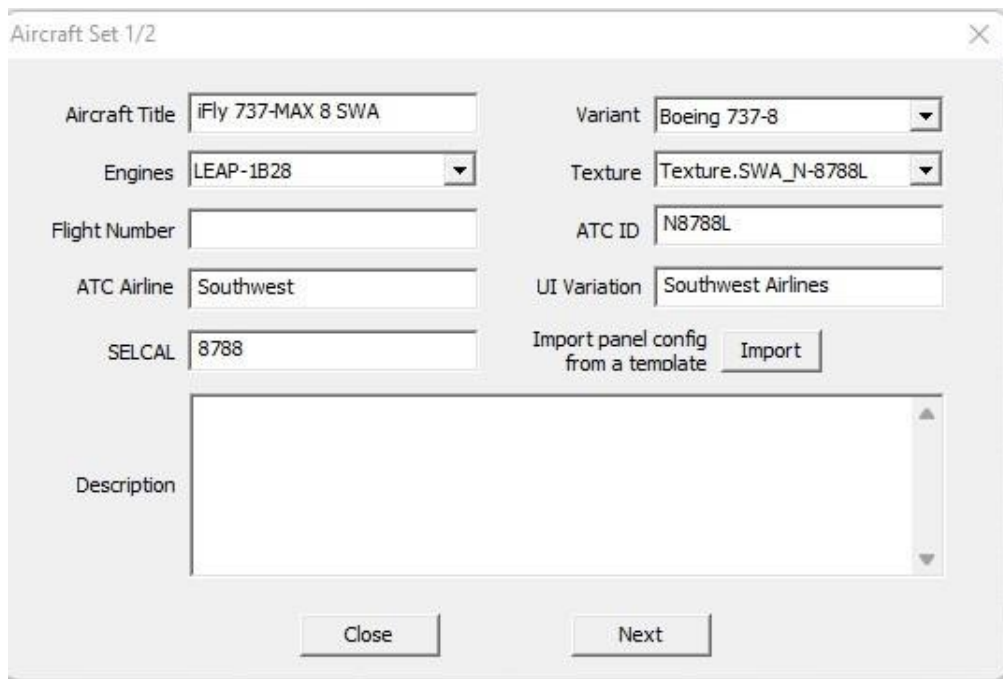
Aircraft Set 1/2

×

Aircraft Title iFly 737-MAX 8 SWA

Variant Boeing 737-8

Engines LEAP-1B28

Texture Texture.SWA_N-8788L

Flight Number

ATC ID N8788L

ATC Airline Southwest

UI Variation Southwest Airlines

SELCAL 8788

Import panel config from a template Import

Description

Close

Next